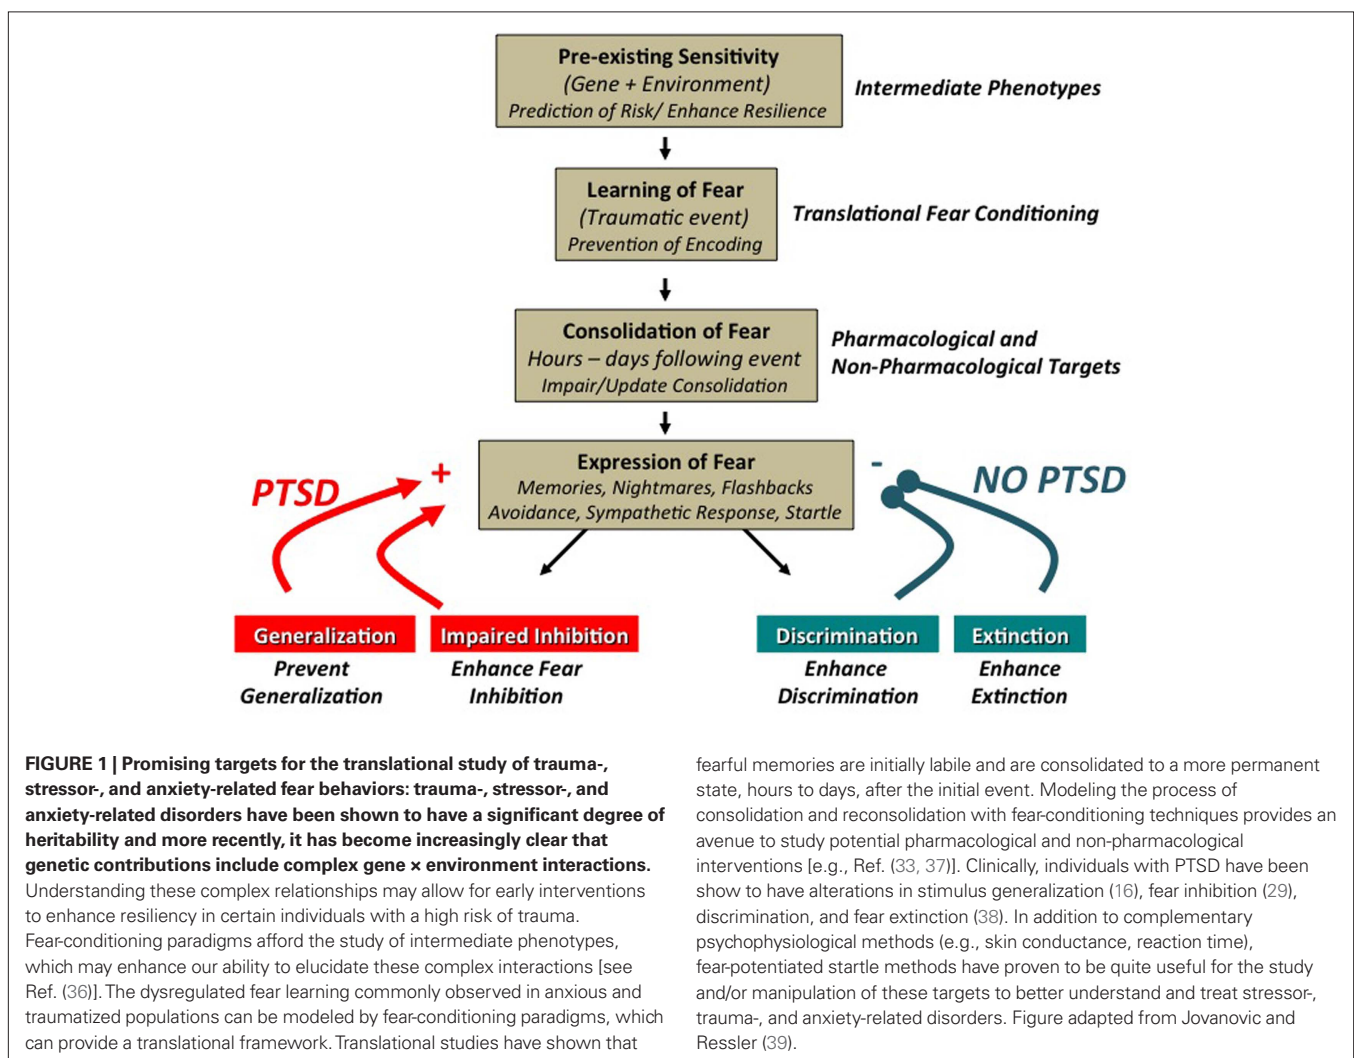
Pre-existing Sensitivity
(Gene + Environment)
Prediction of Risk/ Enhance Resilience

Intermediate Phenotypes

Learning of Fear
(Traumatic event)
Prevention of Encoding

Translational Fear Conditioning

Consolidation of Fear
Hours – days following event
Impair/Update Consolidation

Pharmacological and Non-Pharmacological Targets

Expression of Fear
Memories, Nightmares, Flashbacks
Avoidance, Sympathetic Response, Startle

PTSD

+

-

NO PTSD

Generalization
Prevent Generalization

Impaired Inhibition
Enhance Fear Inhibition

Discrimination
Enhance Discrimination

Extinction
Enhance Extinction

**FIGURE 1 | Promising targets for the translational study of trauma-, stressor-, and anxiety-related fear behaviors: trauma-, stressor-, and anxiety-related disorders have been shown to have a significant degree of heritability and more recently, it has become increasingly clear that genetic contributions include complex gene × environment interactions.** Understanding these complex relationships may allow for early interventions to enhance resiliency in certain individuals with a high risk of trauma. Fear-conditioning paradigms afford the study of intermediate phenotypes, which may enhance our ability to elucidate these complex interactions [see Ref. (36)]. The dysregulated fear learning commonly observed in anxious and traumatized populations can be modeled by fear-conditioning paradigms, which can provide a translational framework. Translational studies have shown that fearful memories are initially labile and are consolidated to a more permanent state, hours to days, after the initial event. Modeling the process of consolidation and reconsolidation with fear-conditioning techniques provides an avenue to study potential pharmacological and non-pharmacological interventions [e.g., Ref. (33, 37)]. Clinically, individuals with PTSD have been show to have alterations in stimulus generalization (16), fear inhibition (29), discrimination, and fear extinction (38). In addition to complementary psychophysiological methods (e.g., skin conductance, reaction time), fear-potentiated startle methods have proven to be quite useful for the study and/or manipulation of these targets to better understand and treat stressor-, trauma-, and anxiety-related disorders. Figure adapted from Jovanovic and Ressler (39).